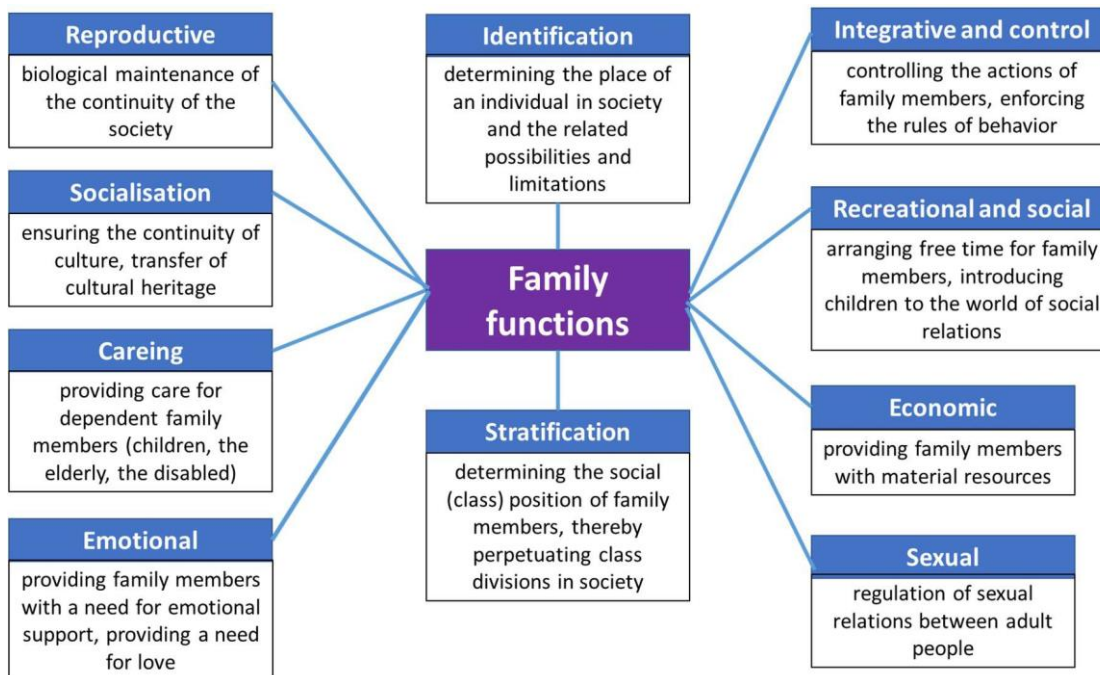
Reproductive
biological maintenance of the continuity of the society

Socialisation
ensuring the continuity of culture, transfer of cultural heritage

Careing
providing care for dependent family members (children, the elderly, the disabled)

Emotional
providing family members with a need for emotional support, providing a need for love

Identification
determining the place of an individual in society and the related possibilities and limitations

Family functions

Stratification
determining the social (class) position of family members, thereby perpetuating class divisions in society

Integrative and control
controlling the actions of family members, enforcing the rules of behavior

Recreational and social
arranging free time for family members, introducing children to the world of social relations

Economic
providing family members with material resources

Sexual
regulation of sexual relations between adult people